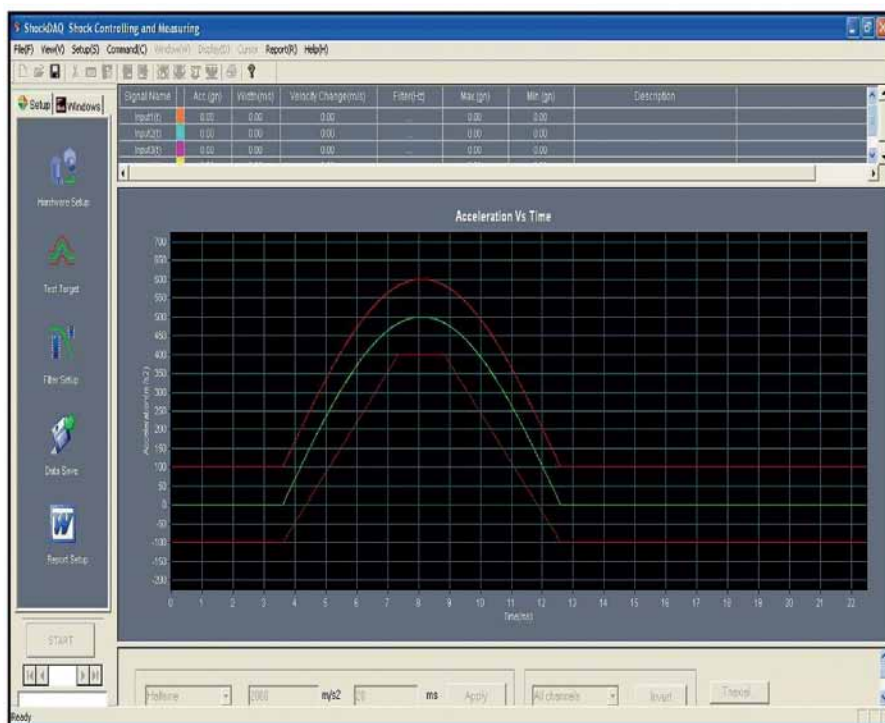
ShockDAQ Shock Controlling and Measuring

File(F) View(V) Setup(S) Command(C) Window(W) Display(D) Cursor Report(R) Help(H)

Setup Windows

| Signal Name | Acc (gn) | Width(ms) | Velocity Change(m/s) | Filter(Hz) | Max (gn) | Min (gn) | Description |
|---|---|---|---|---|---|---|---|
| Input1(t) | 0.00 | 0.00 | 0.00 | ... | 0.00 | 0.00 | |
| Input2(t) | 0.00 | 0.00 | 0.00 | ... | 0.00 | 0.00 | |
| Input3(t) | 0.00 | 0.00 | 0.00 | ... | 0.00 | 0.00 | |

Hardware Setup

Test Target

Filter Setup

Data Save

Report Setup

Acceleration Vs Time

700 650 600 550 500 450 400 350 300 250 200 150 100 50 0 -50 -100 -150 -200

Acceleration (m/s2)

0 1 2 3 4 5 6 7 8 9 10 11 12 13 14 15 16 17 18 19 20 21 22

Time(ms)

START

Halfsine 2000 m/s2 20 ms Apply All channels Invert Travel

Ready